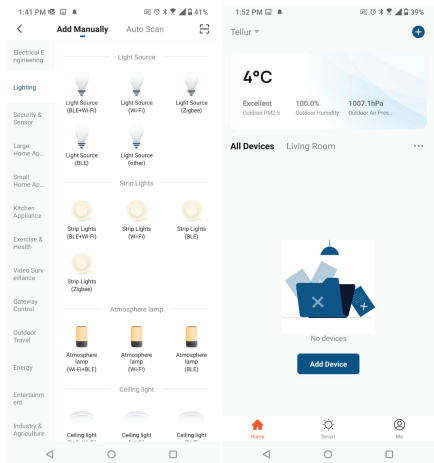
1:41 PM 41%

Add Manually Auto Scan

Electrical Engineering
Lighting
Security & Sensor
Large Home Ap...
Small Home Ap...
Kitchen Appliance
Exercise & Health
Video Surveillance
Gateway Control
Outdoor Travel
Energy
Entertainment
Industry & Agriculture

Light Source
Light Source (BLE+Wi-Fi)
Light Source (Wi-Fi)
Light Source (Zigbee)
Light Source (BLE)
Light Source (other)

Strip Lights
Strip Lights (BLE+Wi-Fi)
Strip Lights (Wi-Fi)
Strip Lights (BLE)
Strip Lights (Zigbee)

Atmosphere lamp
Atmosphere lamp (Wi-Fi+BLE)
Atmosphere lamp (Wi-Fi)
Atmosphere lamp (BLE)

Ceiling light
Ceiling light
Ceiling light
Ceiling light

1:52 PM 39%

Tellur

4°C
Excellent
Outdoor PM2.5
100.0%
Outdoor Humidity
1007.1hPa
Outdoor Air Pres...

All Devices Living Room ···

No devices

Add Device

Home Smart Me